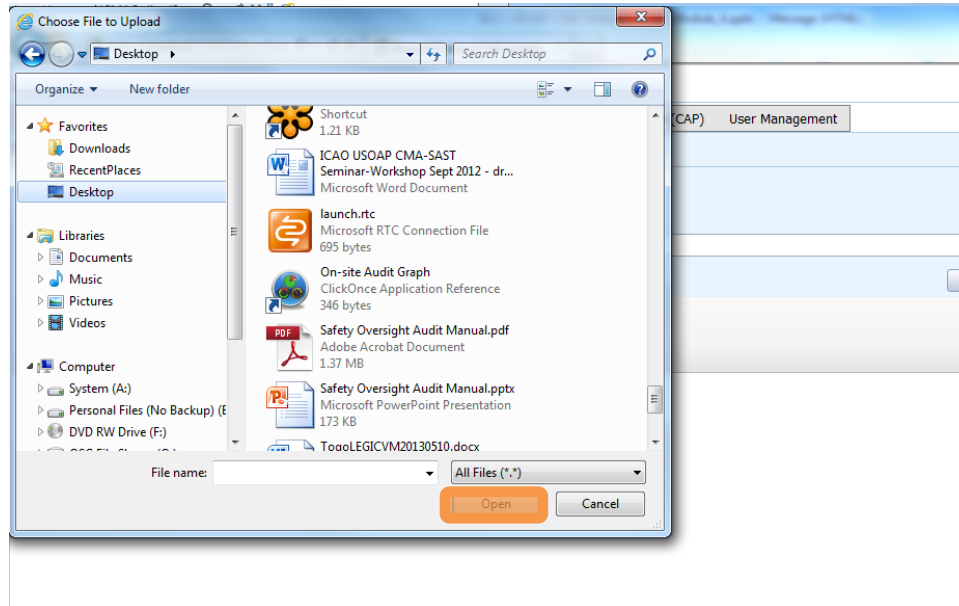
Choose File to Upload

Desktop ▸

Search Desktop

Organize ▾ New folder

Favorites
Downloads
RecentPlaces
Desktop

Libraries
Documents
Music
Pictures
Videos

Computer
System (A:)
Personal Files (No Backup) (E
DVD RW Drive (F:)

Shortcut
1.21 KB

ICAO USOAP CMA-SAST Seminar-Workshop Sept 2012 - dr...
Microsoft Word Document

launch.rtc
Microsoft RTC Connection File
695 bytes

On-site Audit Graph
ClickOnce Application Reference
346 bytes

Safety Oversight Audit Manual.pdf
Adobe Acrobat Document
1.37 MB

Safety Oversight Audit Manual.pptx
Microsoft PowerPoint Presentation
173 KB

TogoLEGICVM20130510.docx

File name:

All Files (*.*)

Open

Cancel

(CAP)

User Management